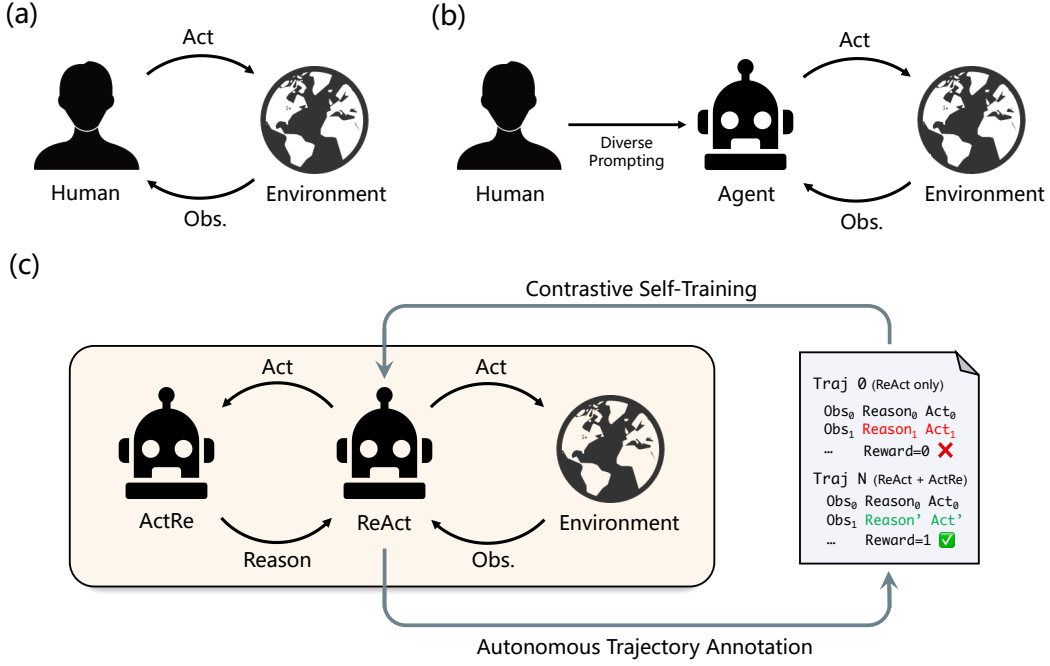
(a)

Act

Human

Environment

Obs.

(b)

Act

Diverse Prompting

Human

Agent

Environment

Obs.

(c)

Contrastive Self-Training

Act

Act

ActRe

ReAct

Environment

Reason

Obs.

Traj 0 (ReAct only)

Obs$_0$ Reason$_0$ Act$_0$
Obs$_1$ Reason$_1$ Act$_1$
… Reward=0 ❌

Traj N (ReAct + ActRe)

Obs$_0$ Reason$_0$ Act$_0$
Obs$_1$ Reason' Act'
… Reward=1 ✅

Autonomous Trajectory Annotation